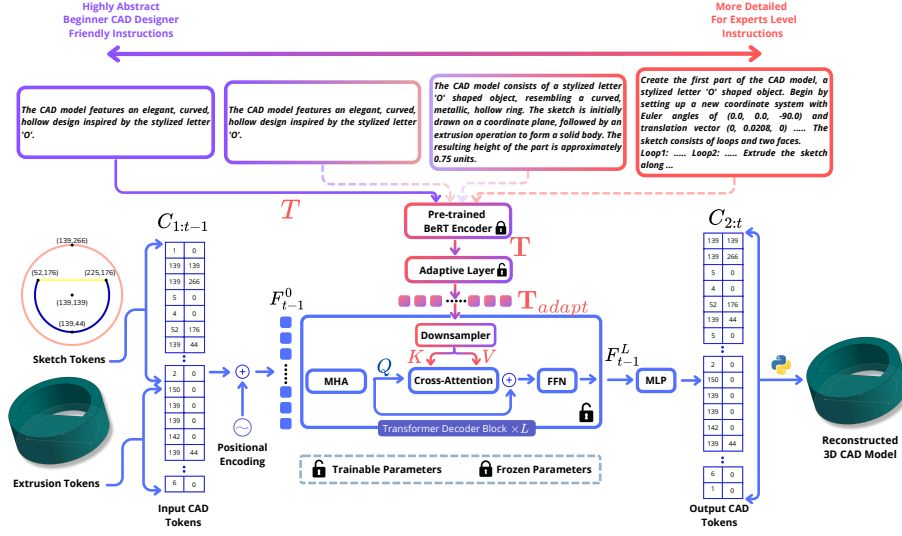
Highly Abstract
Beginner CAD Designer
Friendly Instructions

More Detailed
For Experts Level
Instructions

The CAD model features an elegant, curved, hollow design inspired by the stylized letter 'O'.

The CAD model features an elegant, curved, hollow design inspired by the stylized letter 'O'.

The CAD model consists of a stylized letter 'O' shaped object, resembling a curved, metallic, hollow ring. The sketch is initially drawn on a coordinate plane, followed by an extrusion operation to form a solid body. The resulting height of the part is approximately 0.75 units.

Create the first part of the CAD model, a stylized letter 'O' shaped object. Begin by setting up a new coordinate system with Euler angles of (0.0, 0.0, -90.0) and translation vector (0, 0.0208, 0) ..... The sketch consists of loops and two faces. Loop1: ..... Loop2: ..... Extrude the sketch along ...

$T$

Pre-trained BeRT Encoder

$\mathbf{T}$

Adaptive Layer

$\mathbf{T}_{adapt}$

$C_{1:t-1}$

(139,266)
(52,176)
(225,176)
(139,139)
(139,44)

Sketch Tokens

| 1 | 0 |
|---|---|
| 139 | 139 |
| 139 | 266 |
| 5 | 0 |
| 4 | 0 |
| 52 | 176 |
| 139 | 44 |

| 2 | 0 |
|---|---|
| 150 | 0 |
| 139 | 0 |
| 139 | 0 |
| 142 | 0 |
| 139 | 44 |

| 6 | 0 |
|---|---|

Extrusion Tokens

Positional Encoding

Input CAD Tokens

$F^0_{t-1}$

Downsampler

MHA

$Q$

$K$ $V$

Cross-Attention

FFN

Transformer Decoder Block $\times L$

$F^L_{t-1}$

MLP

Trainable Parameters

Frozen Parameters

$C_{2:t}$

| 139 | 139 |
|---|---|
| 139 | 266 |
| 5 | 0 |
| 4 | 0 |
| 52 | 176 |
| 139 | 44 |
| 5 | 0 |

| 2 | 0 |
|---|---|
| 150 | 0 |
| 139 | 0 |
| 139 | 0 |
| 142 | 0 |
| 139 | 44 |

| 6 | 0 |
|---|---|
| 1 | 0 |

Output CAD Tokens

Reconstructed 3D CAD Model